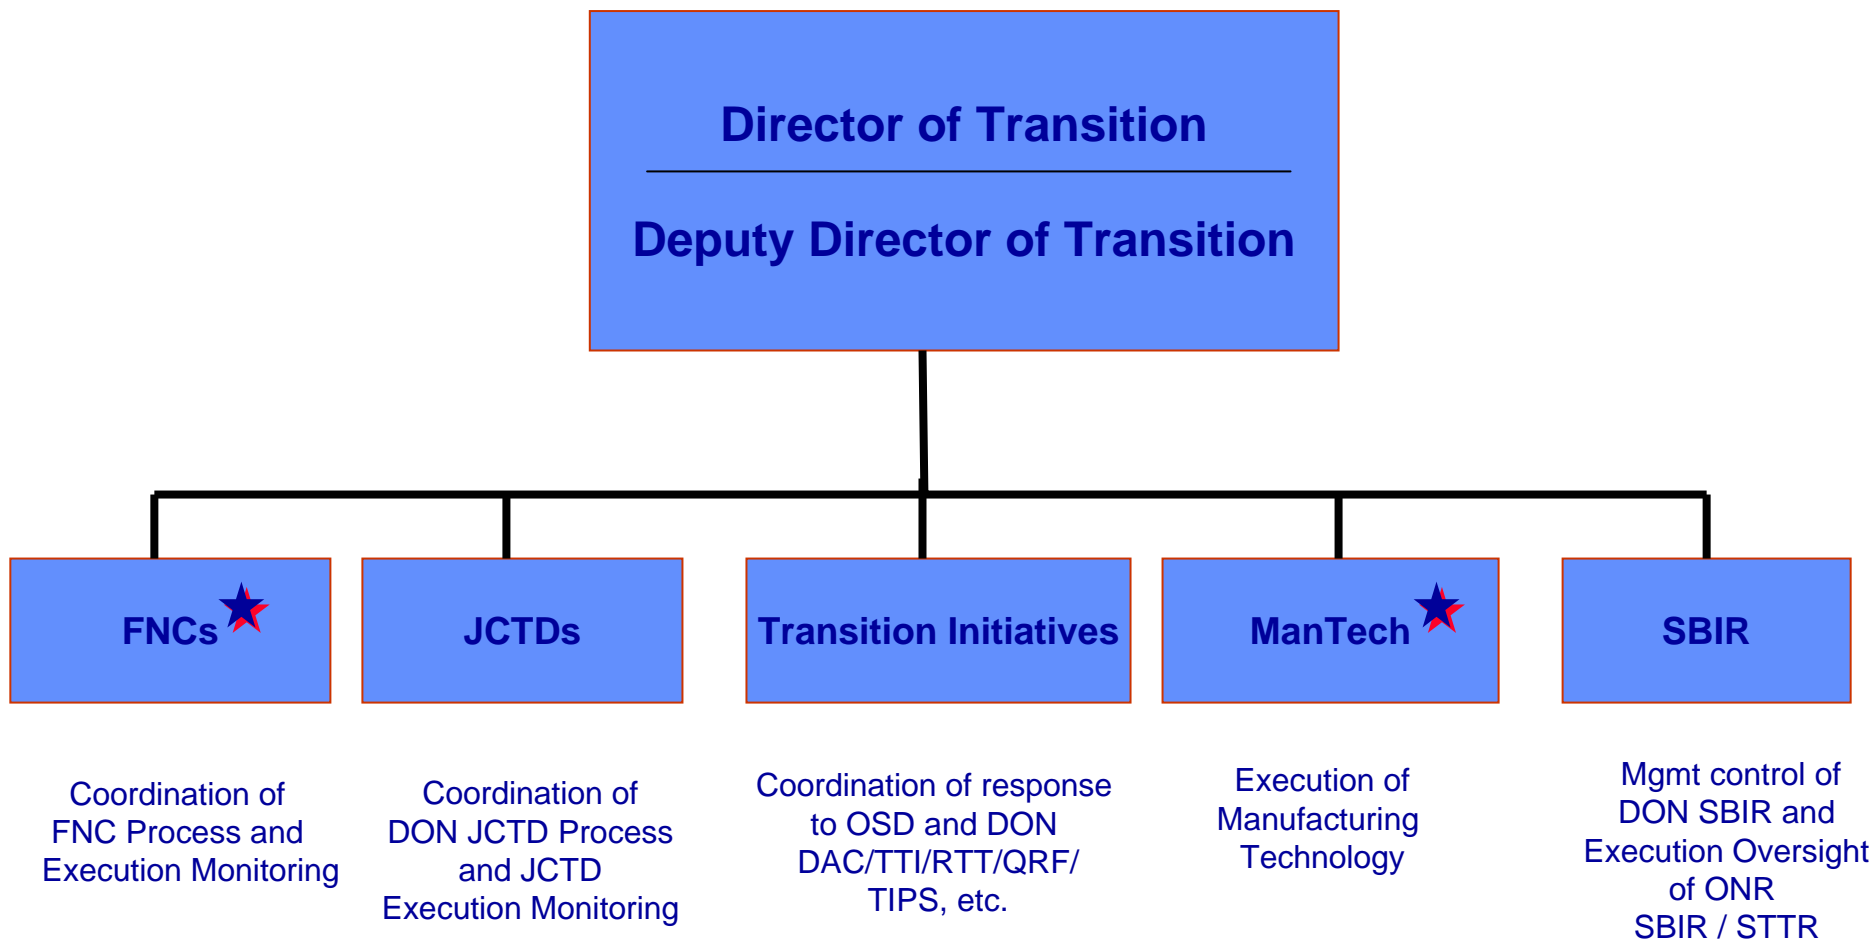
Director of Transition

Deputy Director of Transition

FNCs

JCTDs

Transition Initiatives

ManTech

SBIR

Coordination of FNC Process and Execution Monitoring

Coordination of DON JCTD Process and JCTD Execution Monitoring

Coordination of response to OSD and DON DAC/TTI/RTT/QRF/ TIPS, etc.

Execution of Manufacturing Technology

Mgmt control of DON SBIR and Execution Oversight of ONR SBIR / STTR